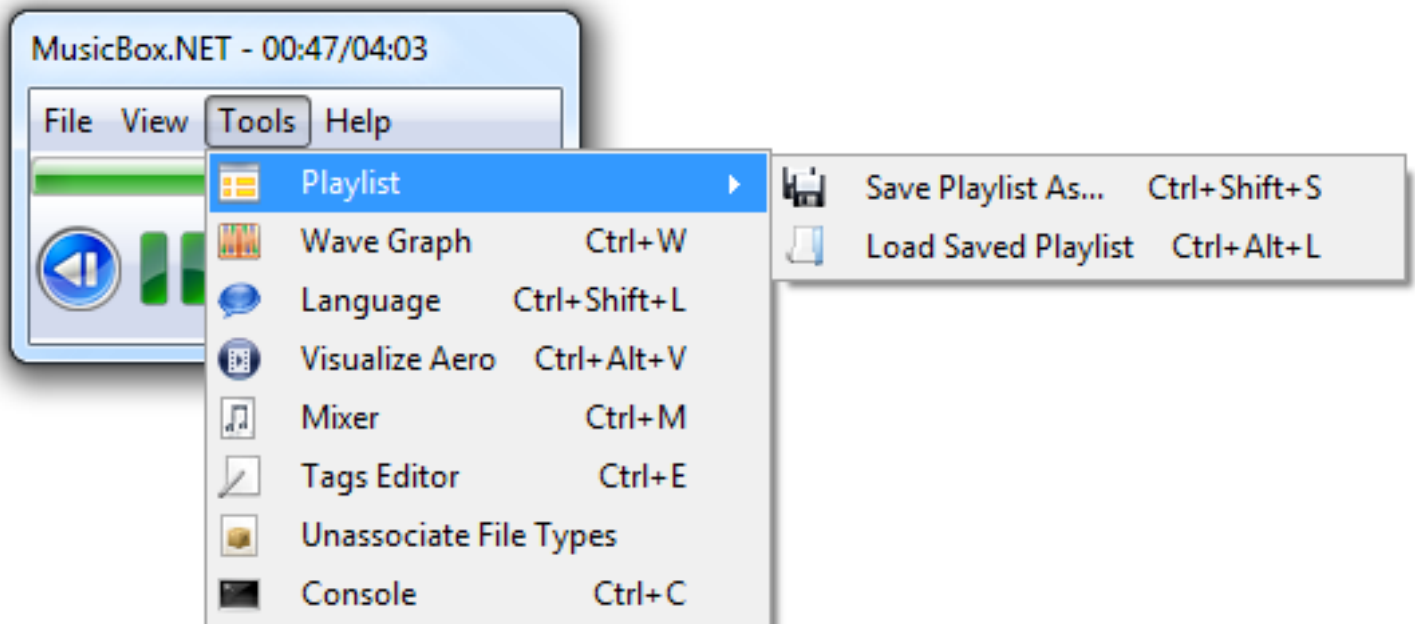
MusicBox.NET - 00:47/04:03

File View Tools Help

Playlist
Wave Graph Ctrl+W
Language Ctrl+Shift+L
Visualize Aero Ctrl+Alt+V
Mixer Ctrl+M
Tags Editor Ctrl+E
Unassociate File Types
Console Ctrl+C

Save Playlist As... Ctrl+Shift+S
Load Saved Playlist Ctrl+Alt+L